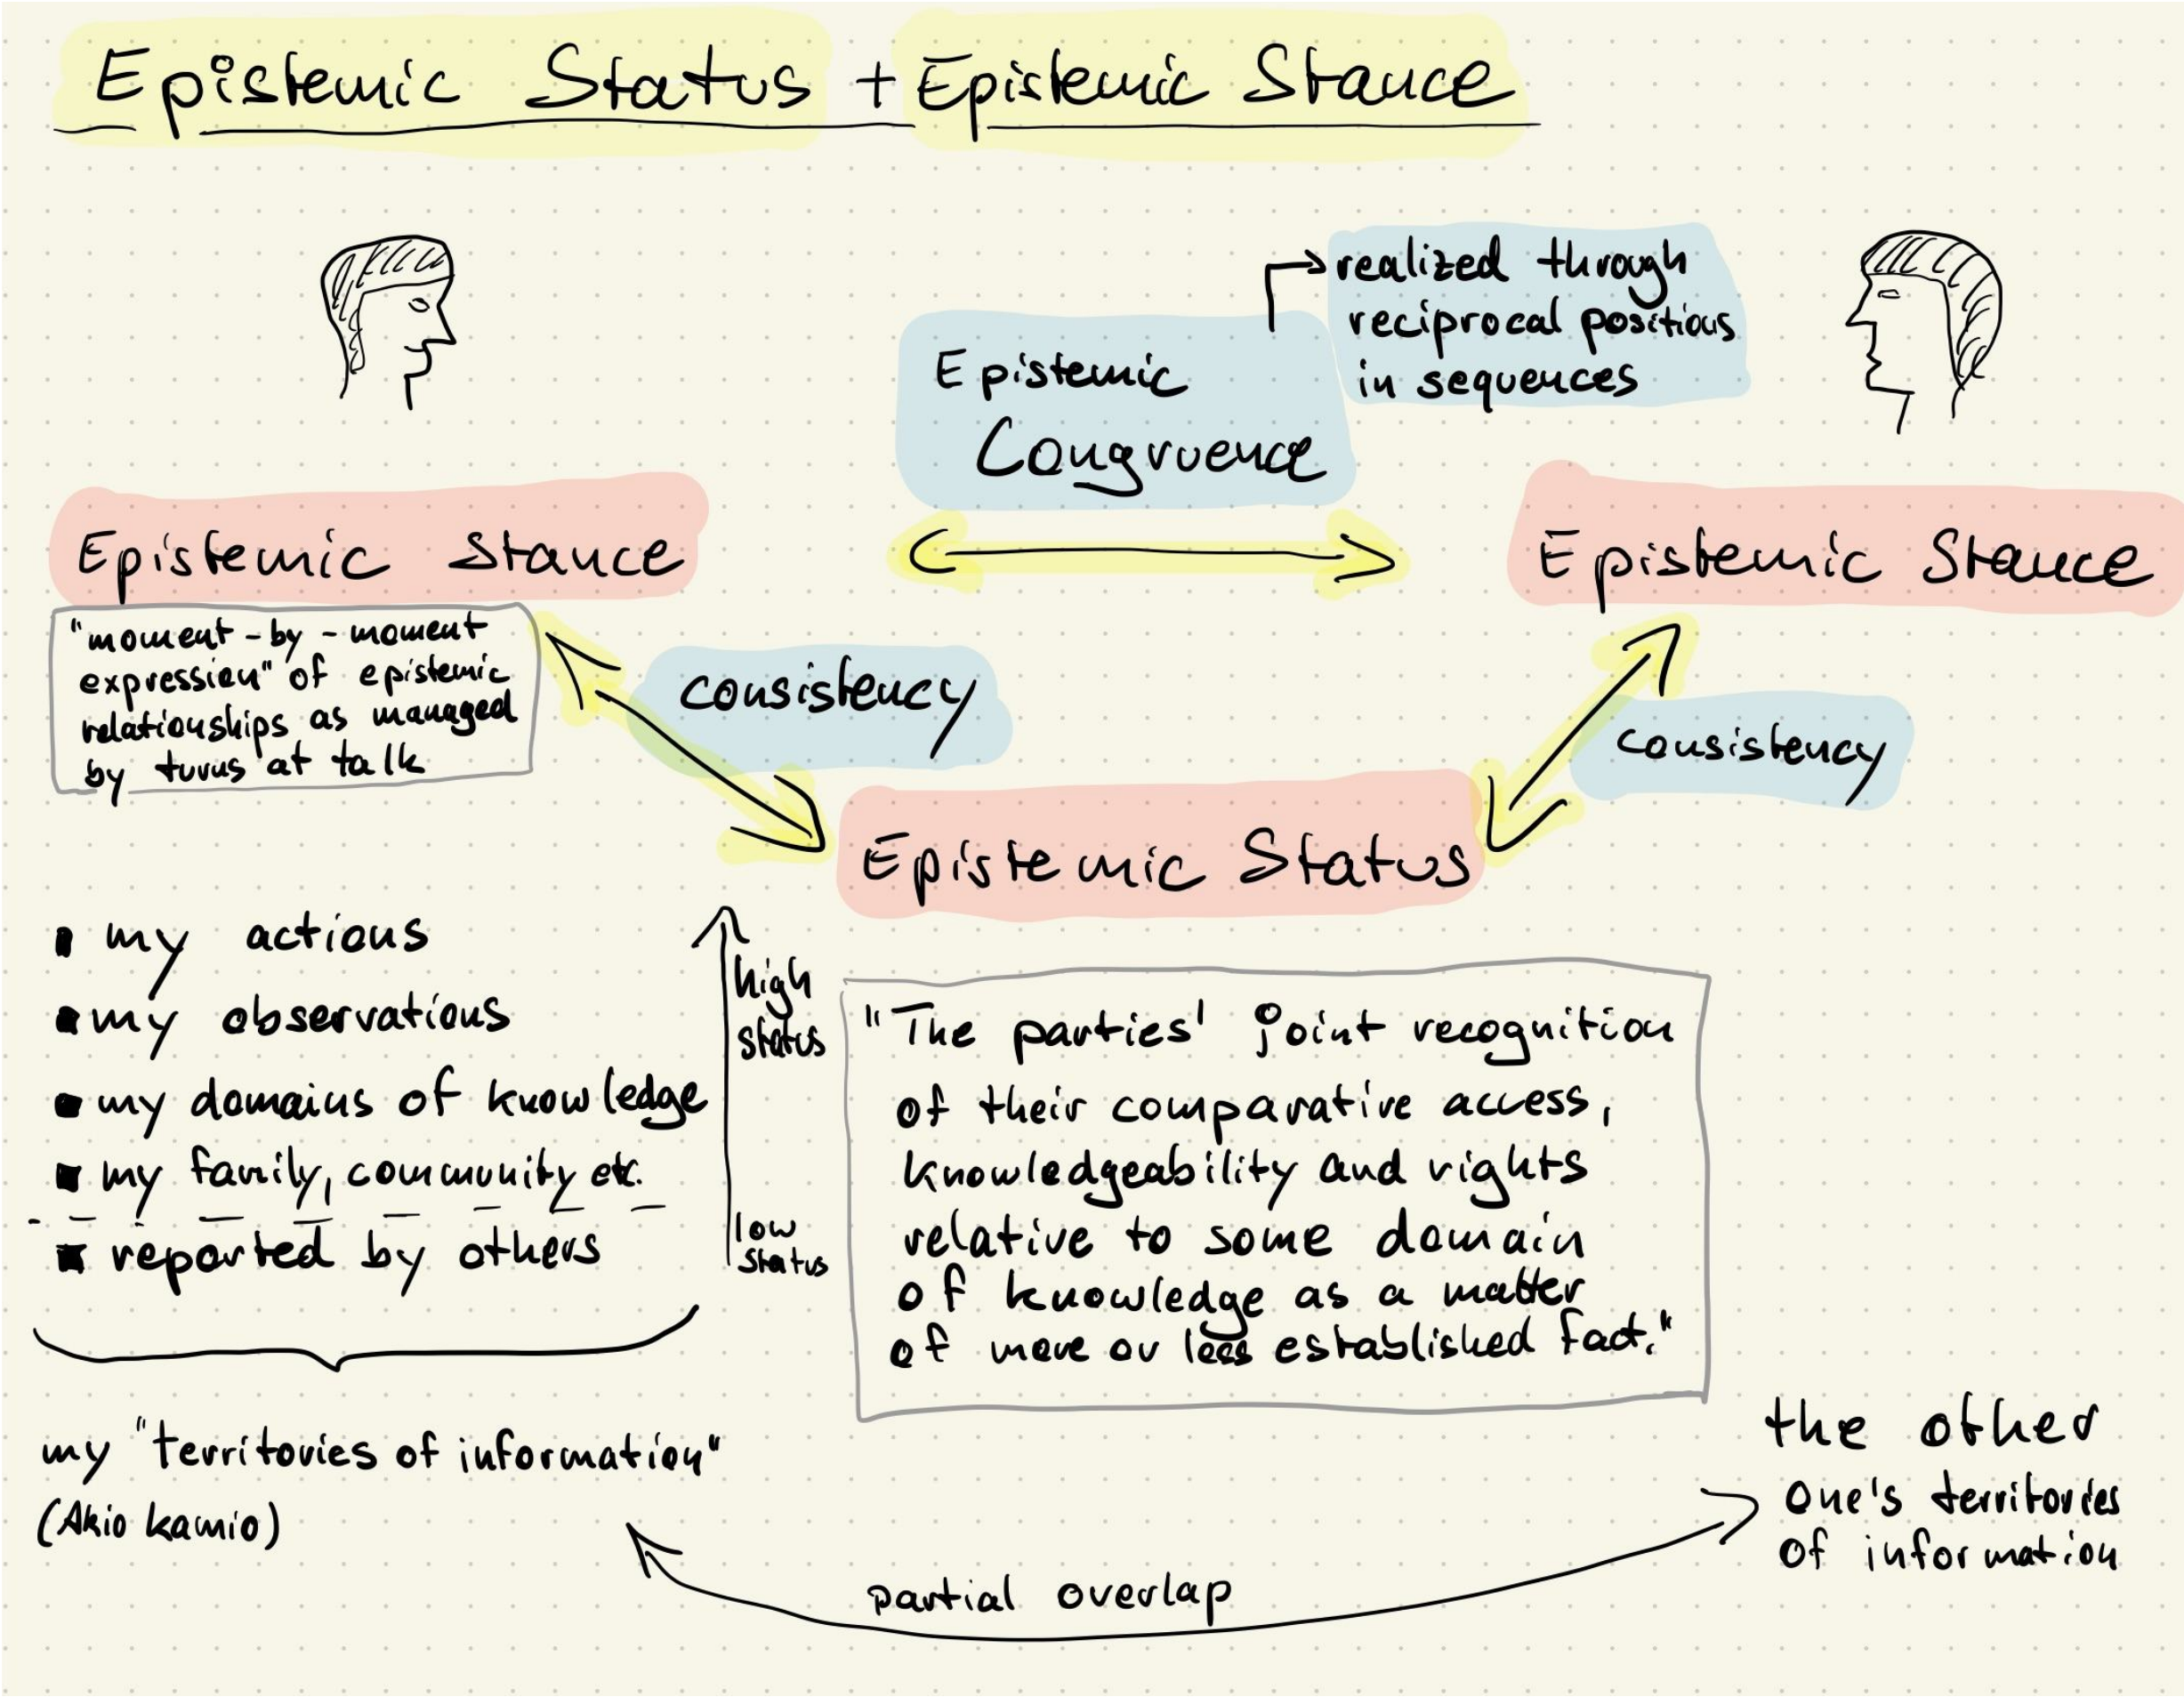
Epistemic Status + Epistemic Stance

realized through reciprocal positions in sequences

Epistemic Congruence

Epistemic Stance

"moment-by-moment expression" of epistemic relationships as managed by turns at talk

consistency

Epistemic Stance

consistency

Epistemic Status

high status

low status

- my actions
- my observations
- my domains of knowledge
- my family, community etc.
- reported by others

"The parties' joint recognition of their comparative access, knowledgeability and rights relative to some domain of knowledge as a matter of more or less established fact."

my "territories of information" (Akio kamio)

the other
One's territories of information

partial overlap